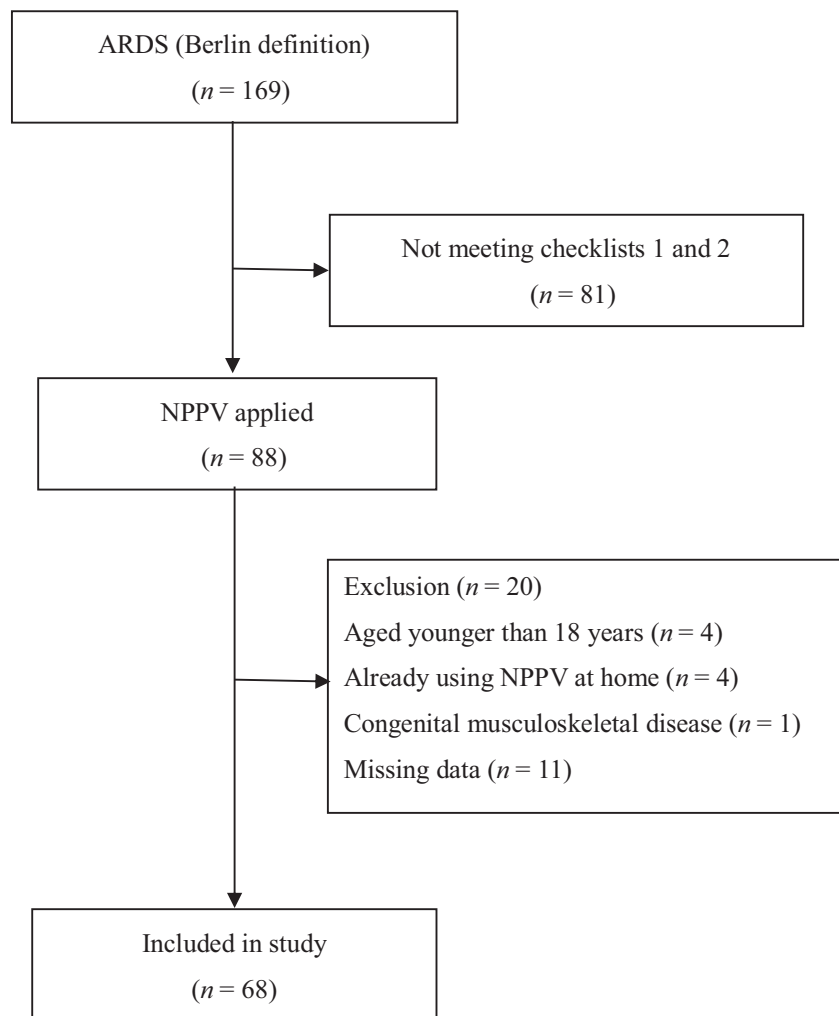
ARDS (Berlin definition)
($n$ = 169)

Not meeting checklists 1 and 2
($n$ = 81)

NPPV applied
($n$ = 88)

Exclusion ($n$ = 20)
Aged younger than 18 years ($n$ = 4)
Already using NPPV at home ($n$ = 4)
Congenital musculoskeletal disease ($n$ = 1)
Missing data ($n$ = 11)

Included in study
($n$ = 68)